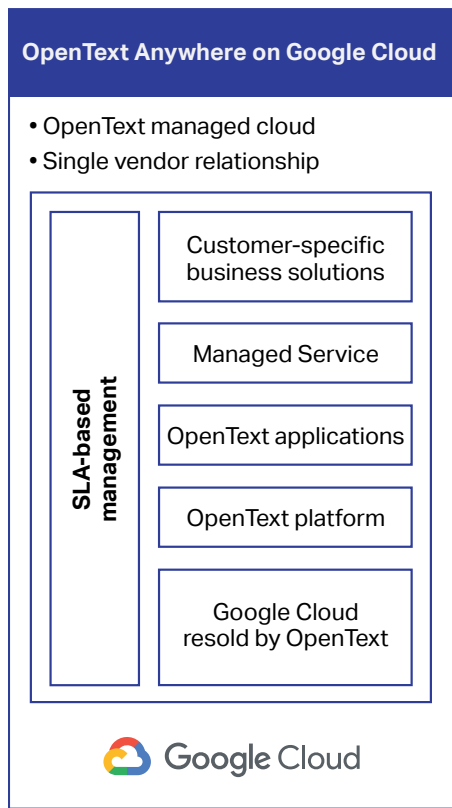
OpenText Anywhere on Google Cloud

• OpenText managed cloud
• Single vendor relationship

SLA-based management

Customer-specific business solutions

Managed Service

OpenText applications

OpenText platform

Google Cloud resold by OpenText

Google Cloud